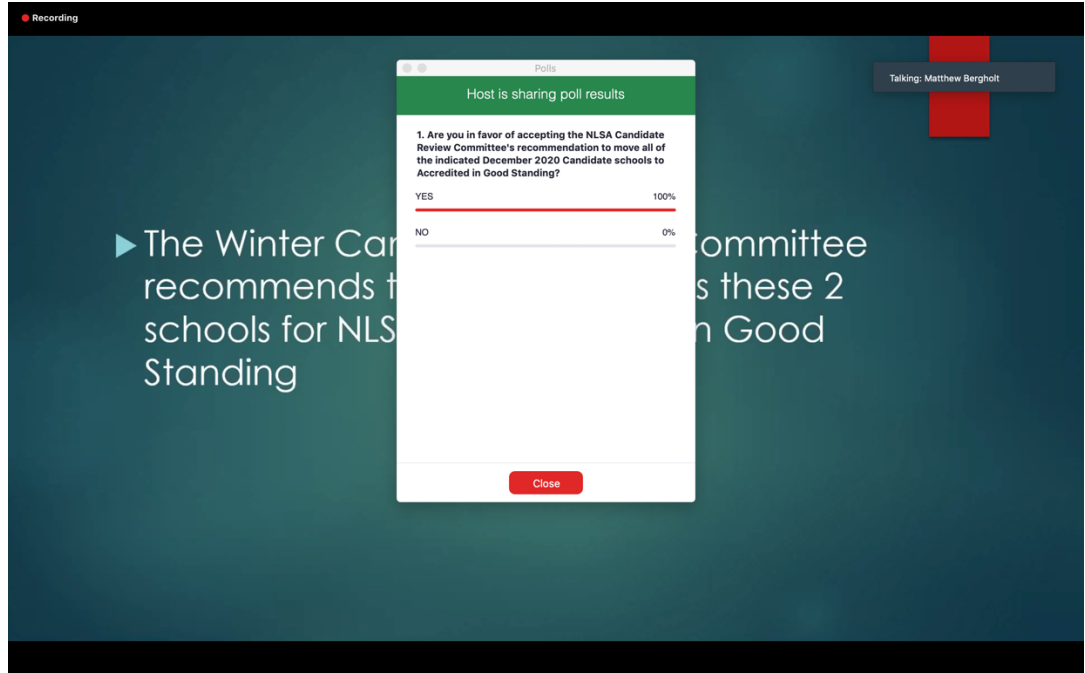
Recording

Polls

Host is sharing poll results

1. Are you in favor of accepting the NLSA Candidate Review Committee's recommendation to move all of the indicated December 2020 Candidate schools to Accredited in Good Standing?

YES 100%

NO 0%

Close

Talking: Matthew Bergholt

The Winter Ca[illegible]ommittee recommends t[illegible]s these 2 schools for NLS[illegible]n Good Standing